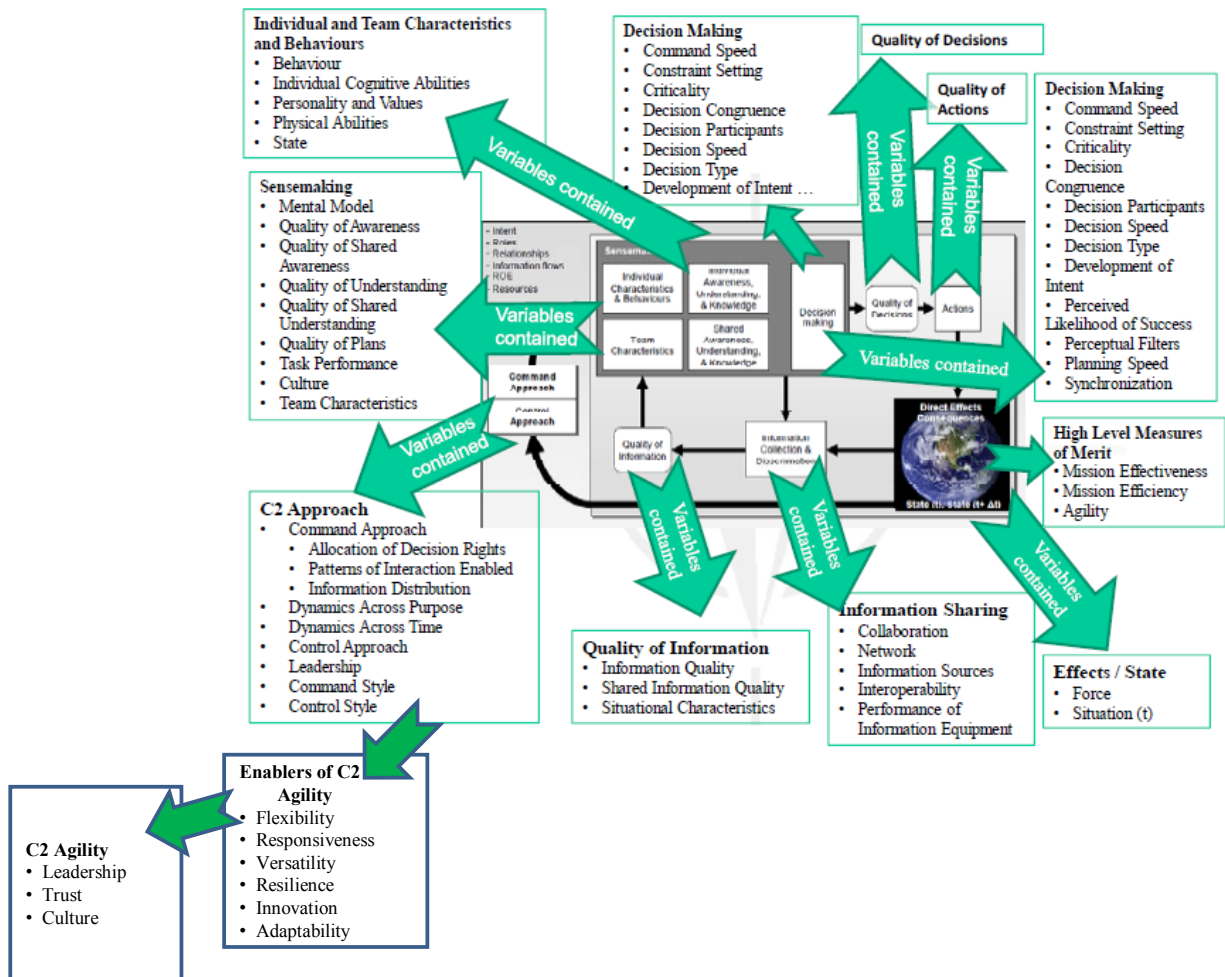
Individual and Team Characteristics and Behaviours
• Behaviour
• Individual Cognitive Abilities
• Personality and Values
• Physical Abilities
• State

Decision Making
• Command Speed
• Constraint Setting
• Criticality
• Decision Congruence
• Decision Participants
• Decision Speed
• Decision Type
• Development of Intent …

Quality of Decisions

Quality of Actions

Decision Making
• Command Speed
• Constraint Setting
• Criticality
• Decision Congruence
• Decision Participants
• Decision Speed
• Decision Type
• Development of Intent
• Perceived Likelihood of Success
• Perceptual Filters
• Planning Speed
• Synchronization

Sensemaking
• Mental Model
• Quality of Awareness
• Quality of Shared Awareness
• Quality of Understanding
• Quality of Shared Understanding
• Quality of Plans
• Task Performance
• Culture
• Team Characteristics

Variables contained

Variables contained

Variables contained

Variables contained

Variables contained

- Intent
- Roles
- Relationships
- Information flows
- ROE
- Resources

Sensemaking

Individual Characteristics & Behaviours

Individual Awareness, Understanding, & Knowledge

Team Characteristics

Shared Awareness, Understanding, & Knowledge

Decision making

Quality of Decisions

Actions

Command Approach

Control Approach

Quality of Information

Information Collection & Dissemination

Direct Effects Consequences

State (t), State (t+ Δt)

High Level Measures of Merit
• Mission Effectiveness
• Mission Efficiency
• Agility

Variables contained

Variables contained

Variables contained

Variables contained

C2 Approach
• Command Approach
• Allocation of Decision Rights
• Patterns of Interaction Enabled
• Information Distribution
• Dynamics Across Purpose
• Dynamics Across Time
• Control Approach
• Leadership
• Command Style
• Control Style

Quality of Information
• Information Quality
• Shared Information Quality
• Situational Characteristics

Information Sharing
• Collaboration
• Network
• Information Sources
• Interoperability
• Performance of Information Equipment

Effects / State
• Force
• Situation (t)

Enablers of C2 Agility
• Flexibility
• Responsiveness
• Versatility
• Resilience
• Innovation
• Adaptability

C2 Agility
• Leadership
• Trust
• Culture